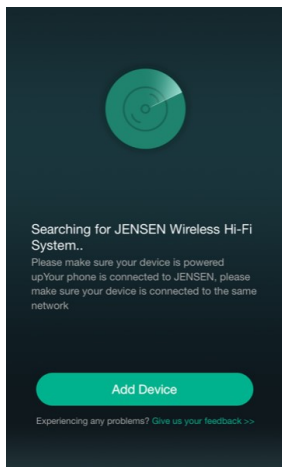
Searching for JENSEN Wireless Hi-Fi System..

Please make sure your device is powered upYour phone is connected to JENSEN, please make sure your device is connected to the same network

Add Device

Experiencing any problems? Give us your feedback >>